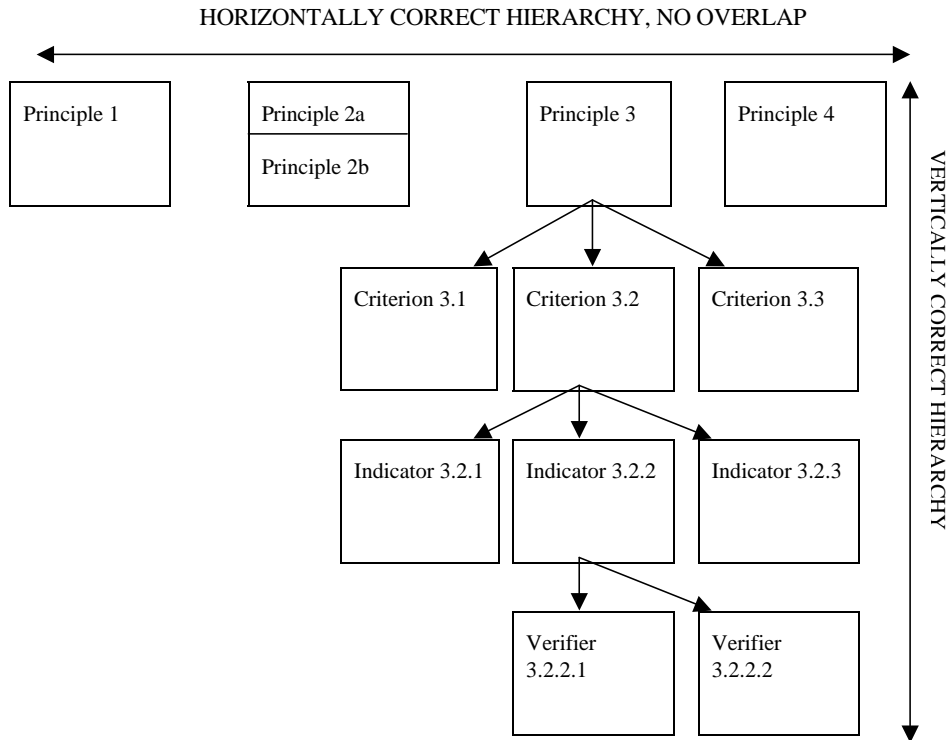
HORIZONTALLY CORRECT HIERARCHY, NO OVERLAP

Principle 1

Principle 2a

Principle 2b

Principle 3

Principle 4

VERTICALLY CORRECT HIERARCHY

Criterion 3.1

Criterion 3.2

Criterion 3.3

Indicator 3.2.1

Indicator 3.2.2

Indicator 3.2.3

Verifier 3.2.2.1

Verifier 3.2.2.2